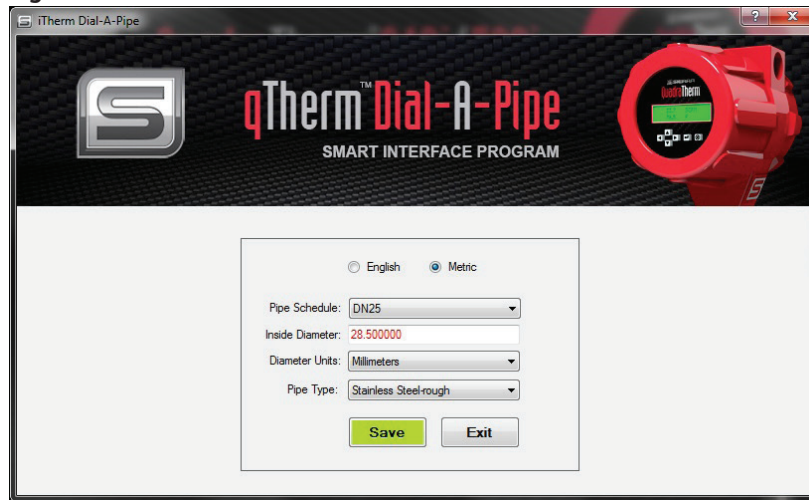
iTherm Dial-A-Pipe

? X

qTherm™ Dial-A-Pipe

SMART INTERFACE PROGRAM

QuadraTherm

English Metric

Pipe Schedule: DN25

Inside Diameter: 28.500000

Diameter Units: Millimeters

Pipe Type: Stainless Steel-rough

Save

Exit